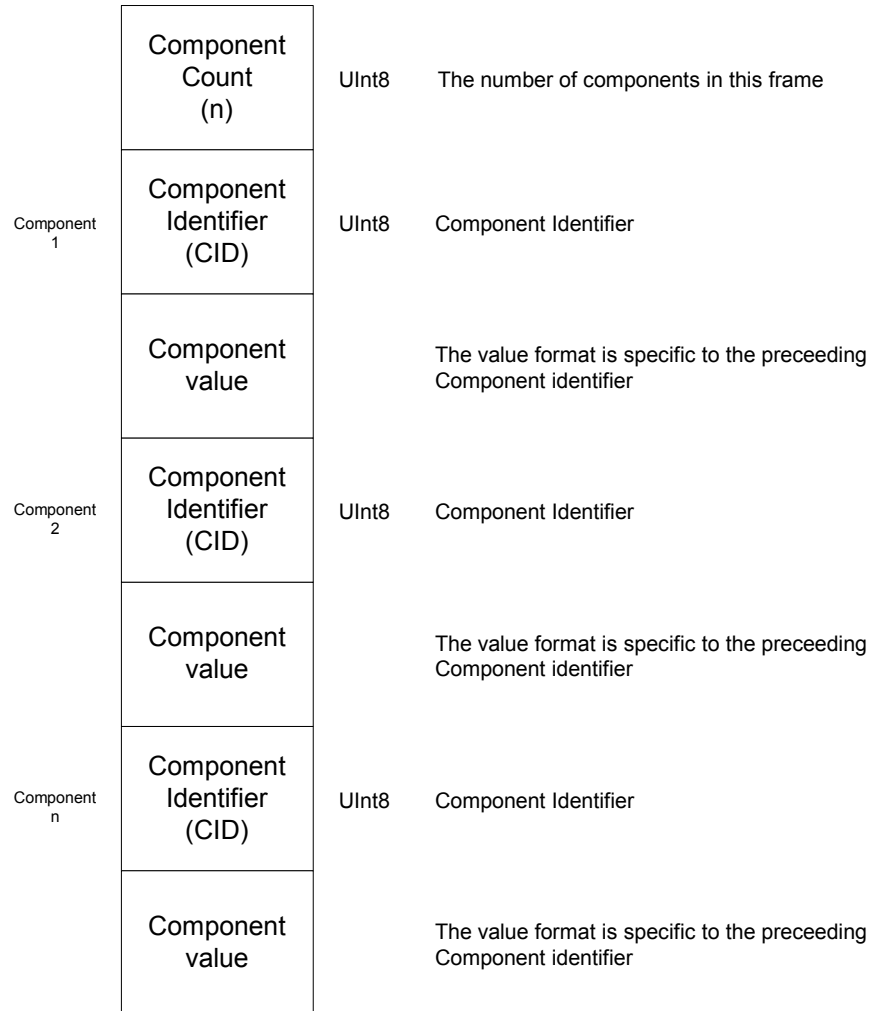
Component Count (n)

UInt8

The number of components in this frame

Component 1

Component Identifier (CID)

UInt8

Component Identifier

Component value

The value format is specific to the preceeding Component identifier

Component 2

Component Identifier (CID)

UInt8

Component Identifier

Component value

The value format is specific to the preceeding Component identifier

Component n

Component Identifier (CID)

UInt8

Component Identifier

Component value

The value format is specific to the preceeding Component identifier